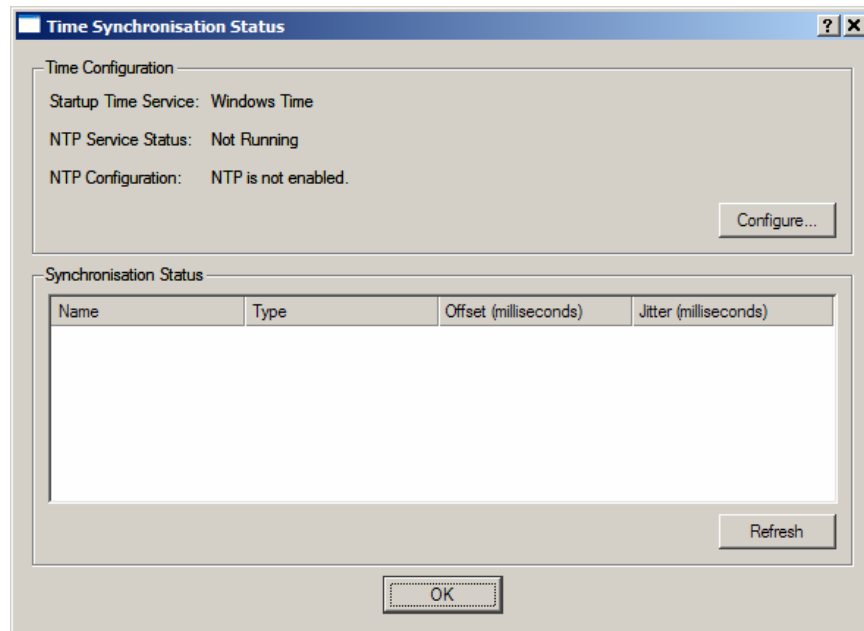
Time Synchronisation Status

?

X

Time Configuration

Startup Time Service: Windows Time

NTP Service Status: Not Running

NTP Configuration: NTP is not enabled.

Configure...

Synchronisation Status

| Name | Type | Offset (milliseconds) | Jitter (milliseconds) |
|---|---|---|---|

Refresh

OK